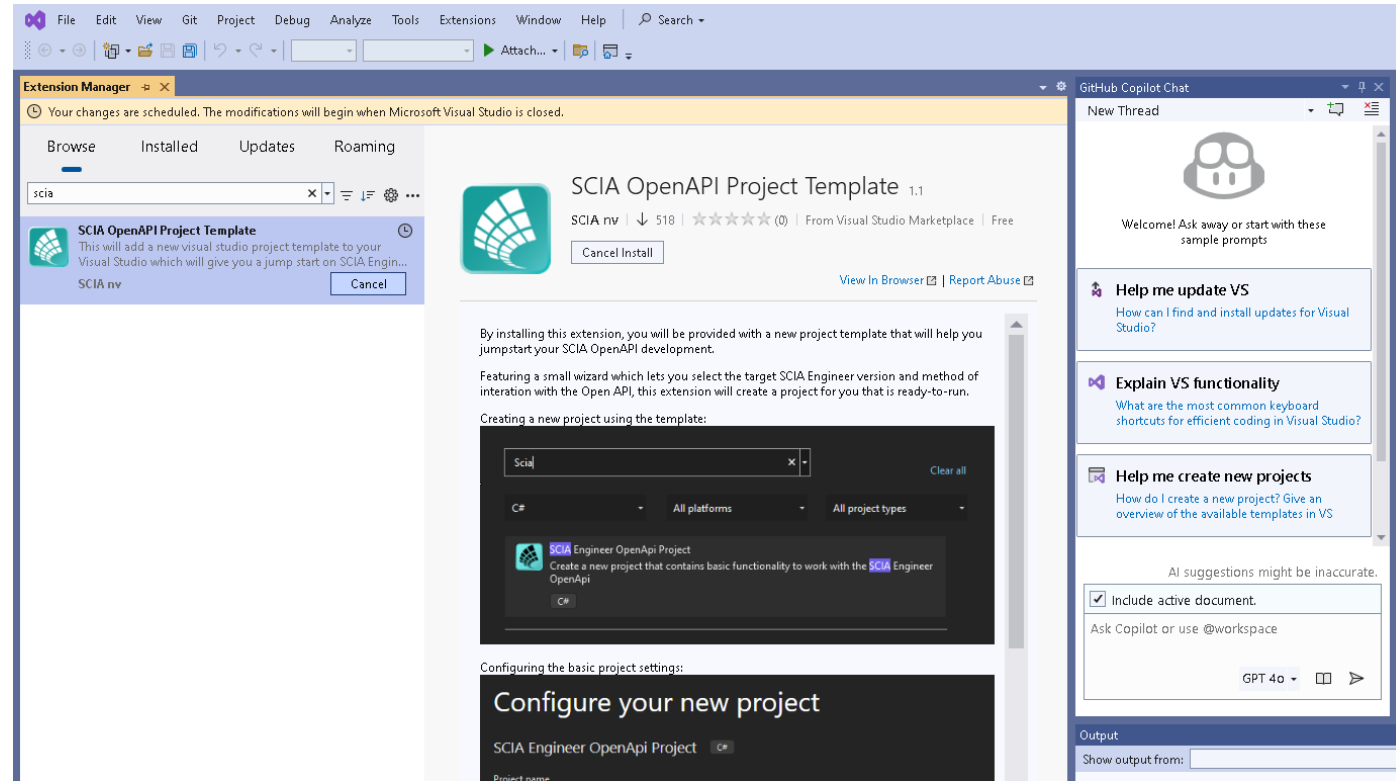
File Edit View Git Project Debug Analyze Tools Extensions Window Help Search

Attach...

Extension Manager

Your changes are scheduled. The modifications will begin when Microsoft Visual Studio is closed.

Browse Installed Updates Roaming

scia

SCIA OpenAPI Project Template
This will add a new visual studio project template to your Visual Studio which will give you a jump start on SCIA Engin...
SCIA nv
Cancel

SCIA OpenAPI Project Template 1.1
SCIA nv | 518 | (0) | From Visual Studio Marketplace | Free
Cancel Install
View In Browser | Report Abuse

By installing this extension, you will be provided with a new project template that will help you jumpstart your SCIA OpenAPI development.

Featuring a small wizard which lets you select the target SCIA Engineer version and method of interation with the Open API, this extension will create a project for you that is ready-to-run.

Creating a new project using the template:

Scia
Clear all
C#
All platforms
All project types
SCIA Engineer OpenApi Project
Create a new project that contains basic functionality to work with the SCIA Engineer OpenApi
C#

Configuring the basic project settings:

Configure your new project
SCIA Engineer OpenApi Project C#
Project name

GitHub Copilot Chat
New Thread
Welcome! Ask away or start with these sample prompts

Help me update VS
How can I find and install updates for Visual Studio?

Explain VS functionality
What are the most common keyboard shortcuts for efficient coding in Visual Studio?

Help me create new projects
How do I create a new project? Give an overview of the available templates in VS

AI suggestions might be inaccurate.
Include active document.
Ask Copilot or use @workspace
GPT 4o

Output
Show output from: